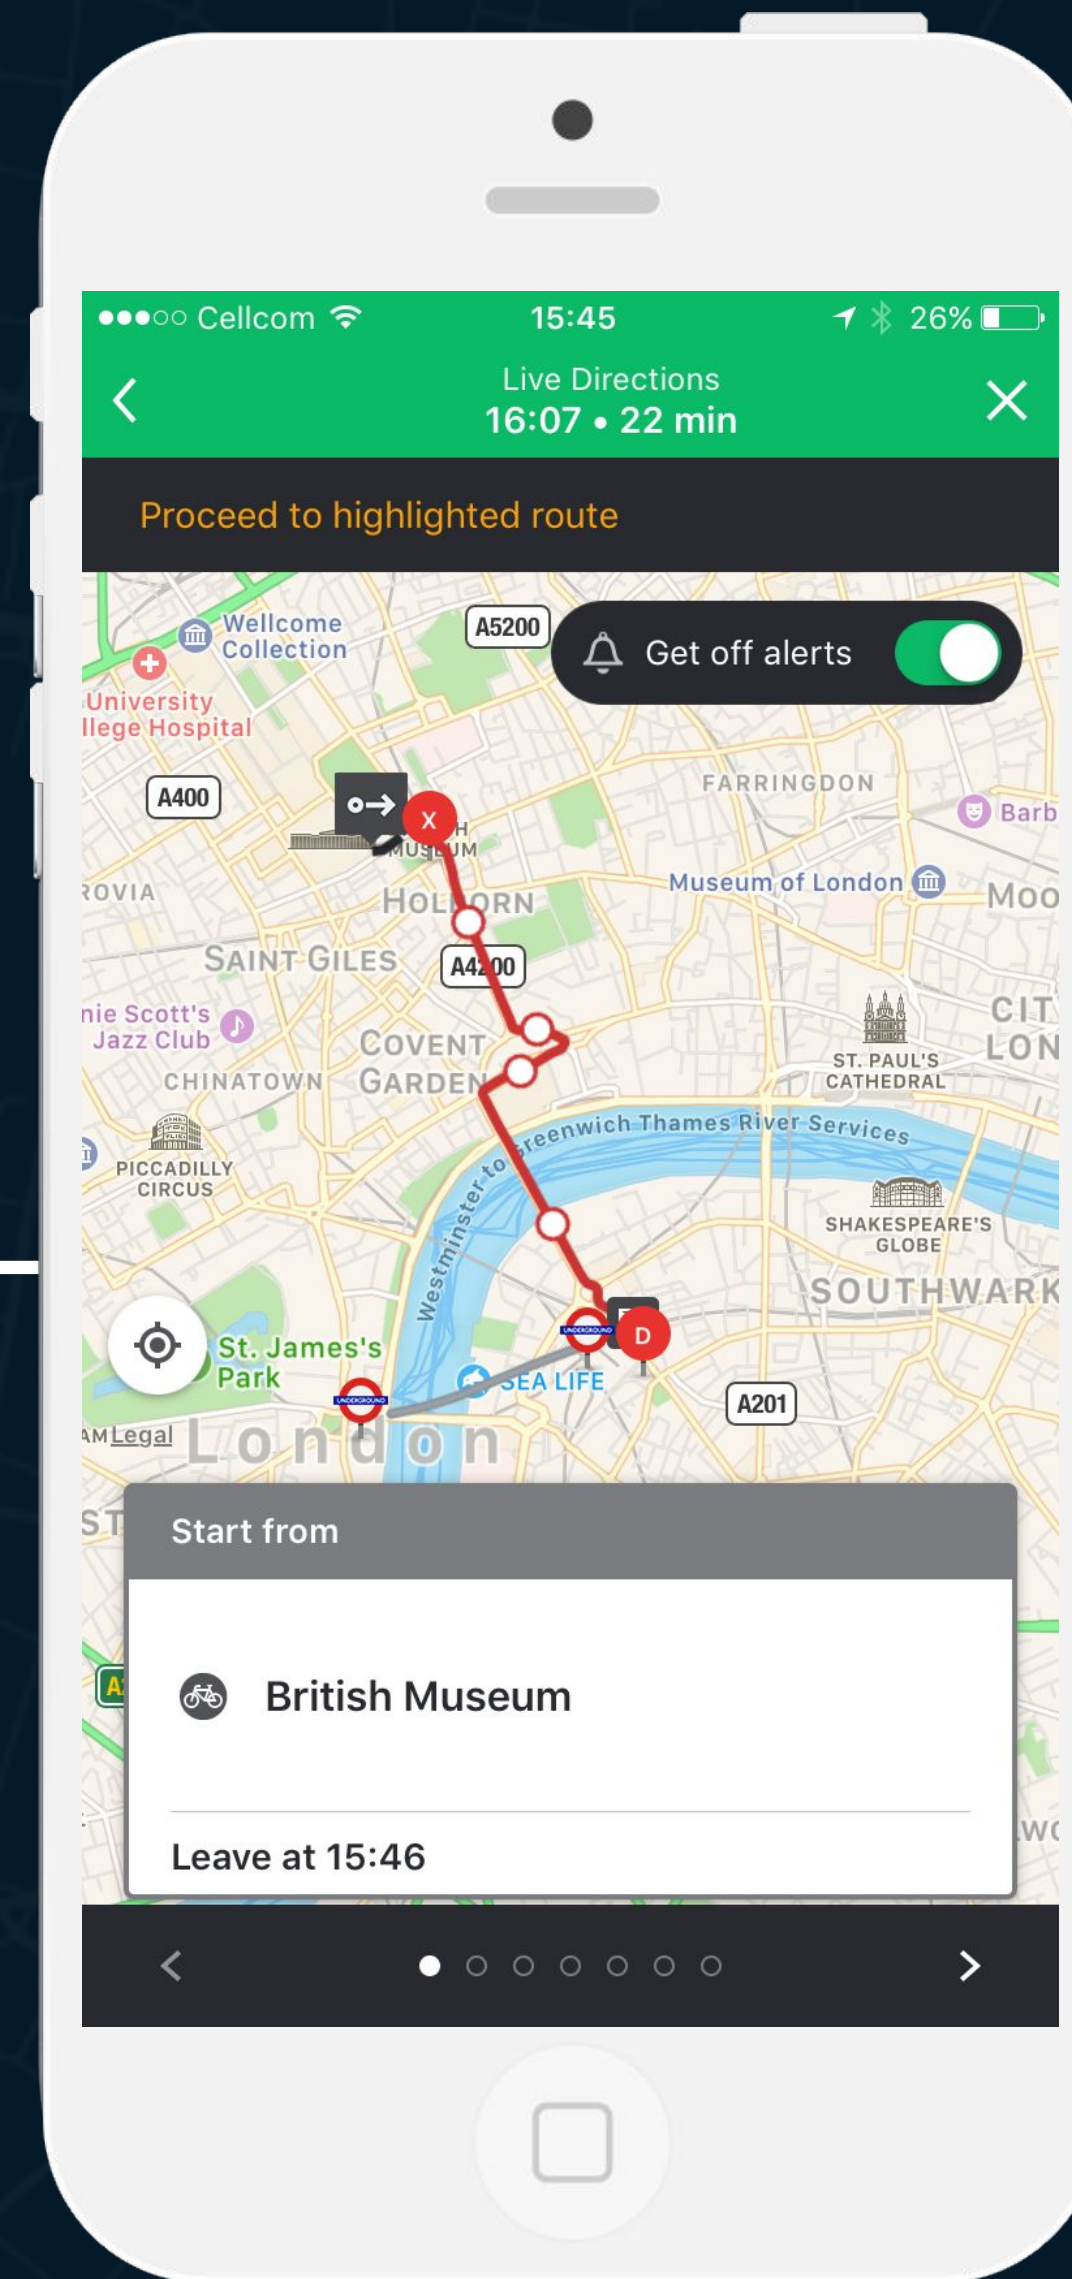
●●●○○ Cellcom 15:45 26%

Live Directions
16:07 • 22 min

Proceed to highlighted route

Wellcome Collection
A5200
Get off alerts
University
llege Hospital
A400
X
H
MUSEUM
FARRINGDON
Barb
ROVIA
HOLBORN
Museum of London
MOO
SAINT GILES
A4200
nie Scott's
Jazz Club
COVENT
GARDEN
CIT
LON
ST. PAUL'S
CATHEDRAL
CHINATOWN
Greenwich Thames River Services
PICCADILLY
CIRCUS
Westminster to
SHAKESPEARE'S
GLOBE
SOUTHWARK
D
St. James's
Park
SEA LIFE
A201
Legal
London
ST
A
WC

Start from

British Museum

Leave at 15:46